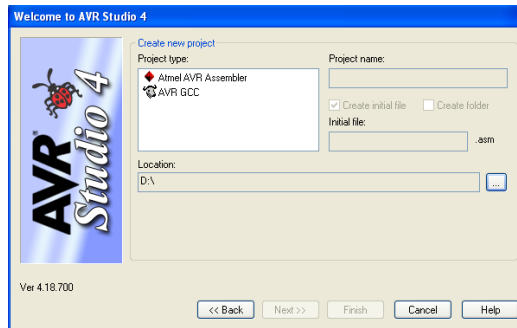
Welcome to AVR Studio 4

AVR Studio 4

Create new project

Project type:

Atmel AVR Assembler

AVR GCC

Project name:

Create initial file

Create folder

Initial file:

.asm

Location:

D:\

...

Ver 4.18.700

<< Back

Next >>

Finish

Cancel

Help